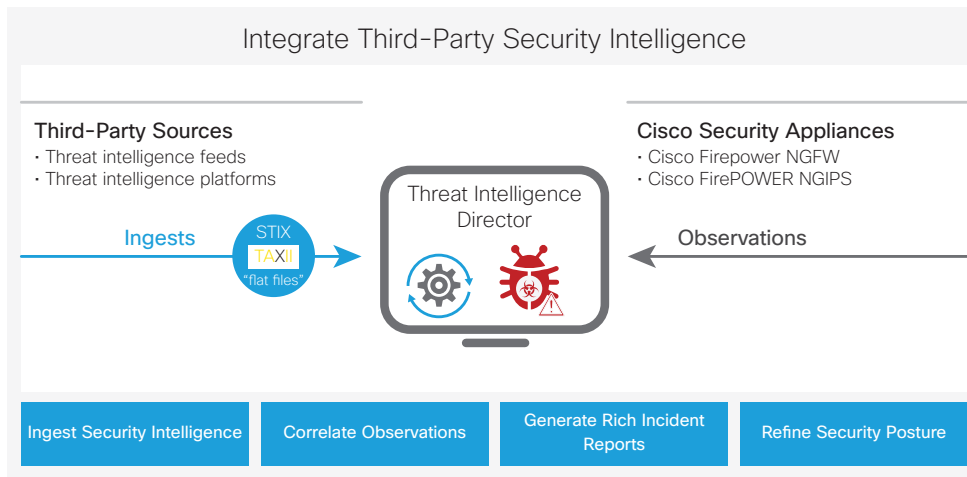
Integrate Third-Party Security Intelligence

Third-Party Sources
• Threat intelligence feeds
• Threat intelligence platforms

Ingests

STIX
TAXII
"flat files"

Threat Intelligence Director

Cisco Security Appliances
• Cisco Firepower NGFW
• Cisco FirePOWER NGIPS

Observations

Ingest Security Intelligence

Correlate Observations

Generate Rich Incident Reports

Refine Security Posture